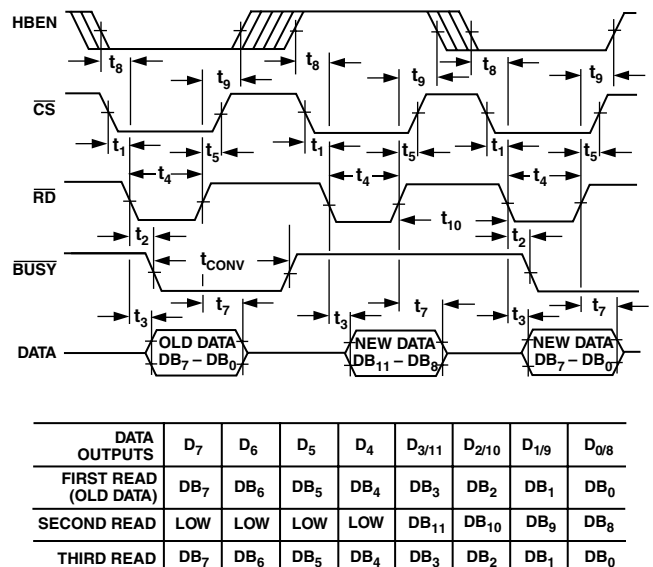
HBEN

$t_8$ $t_9$ $t_8$ $t_9$ $t_8$ $t_9$

$\overline{CS}$

$t_1$ $t_5$ $t_1$ $t_5$ $t_1$ $t_5$

$t_4$ $t_4$ $t_4$

$\overline{RD}$

$t_2$ $t_{10}$ $t_2$

$\overline{BUSY}$

$t_{CONV}$

$t_7$ $t_7$ $t_7$

$t_3$ $t_3$ $t_3$

DATA

OLD DATA $DB_7 – DB_0$

NEW DATA $DB_{11} – DB_8$

NEW DATA $DB_7 – DB_0$

| DATA OUTPUTS | $D_7$ | $D_6$ | $D_5$ | $D_4$ | $D_{3/11}$ | $D_{2/10}$ | $D_{1/9}$ | $D_{0/8}$ |
|---|---|---|---|---|---|---|---|---|
| FIRST READ (OLD DATA) | $DB_7$ | $DB_6$ | $DB_5$ | $DB_4$ | $DB_3$ | $DB_2$ | $DB_1$ | $DB_0$ |
| SECOND READ | LOW | LOW | LOW | LOW | $DB_{11}$ | $DB_{10}$ | $DB_9$ | $DB_8$ |
| THIRD READ | $DB_7$ | $DB_6$ | $DB_5$ | $DB_4$ | $DB_3$ | $DB_2$ | $DB_1$ | $DB_0$ |